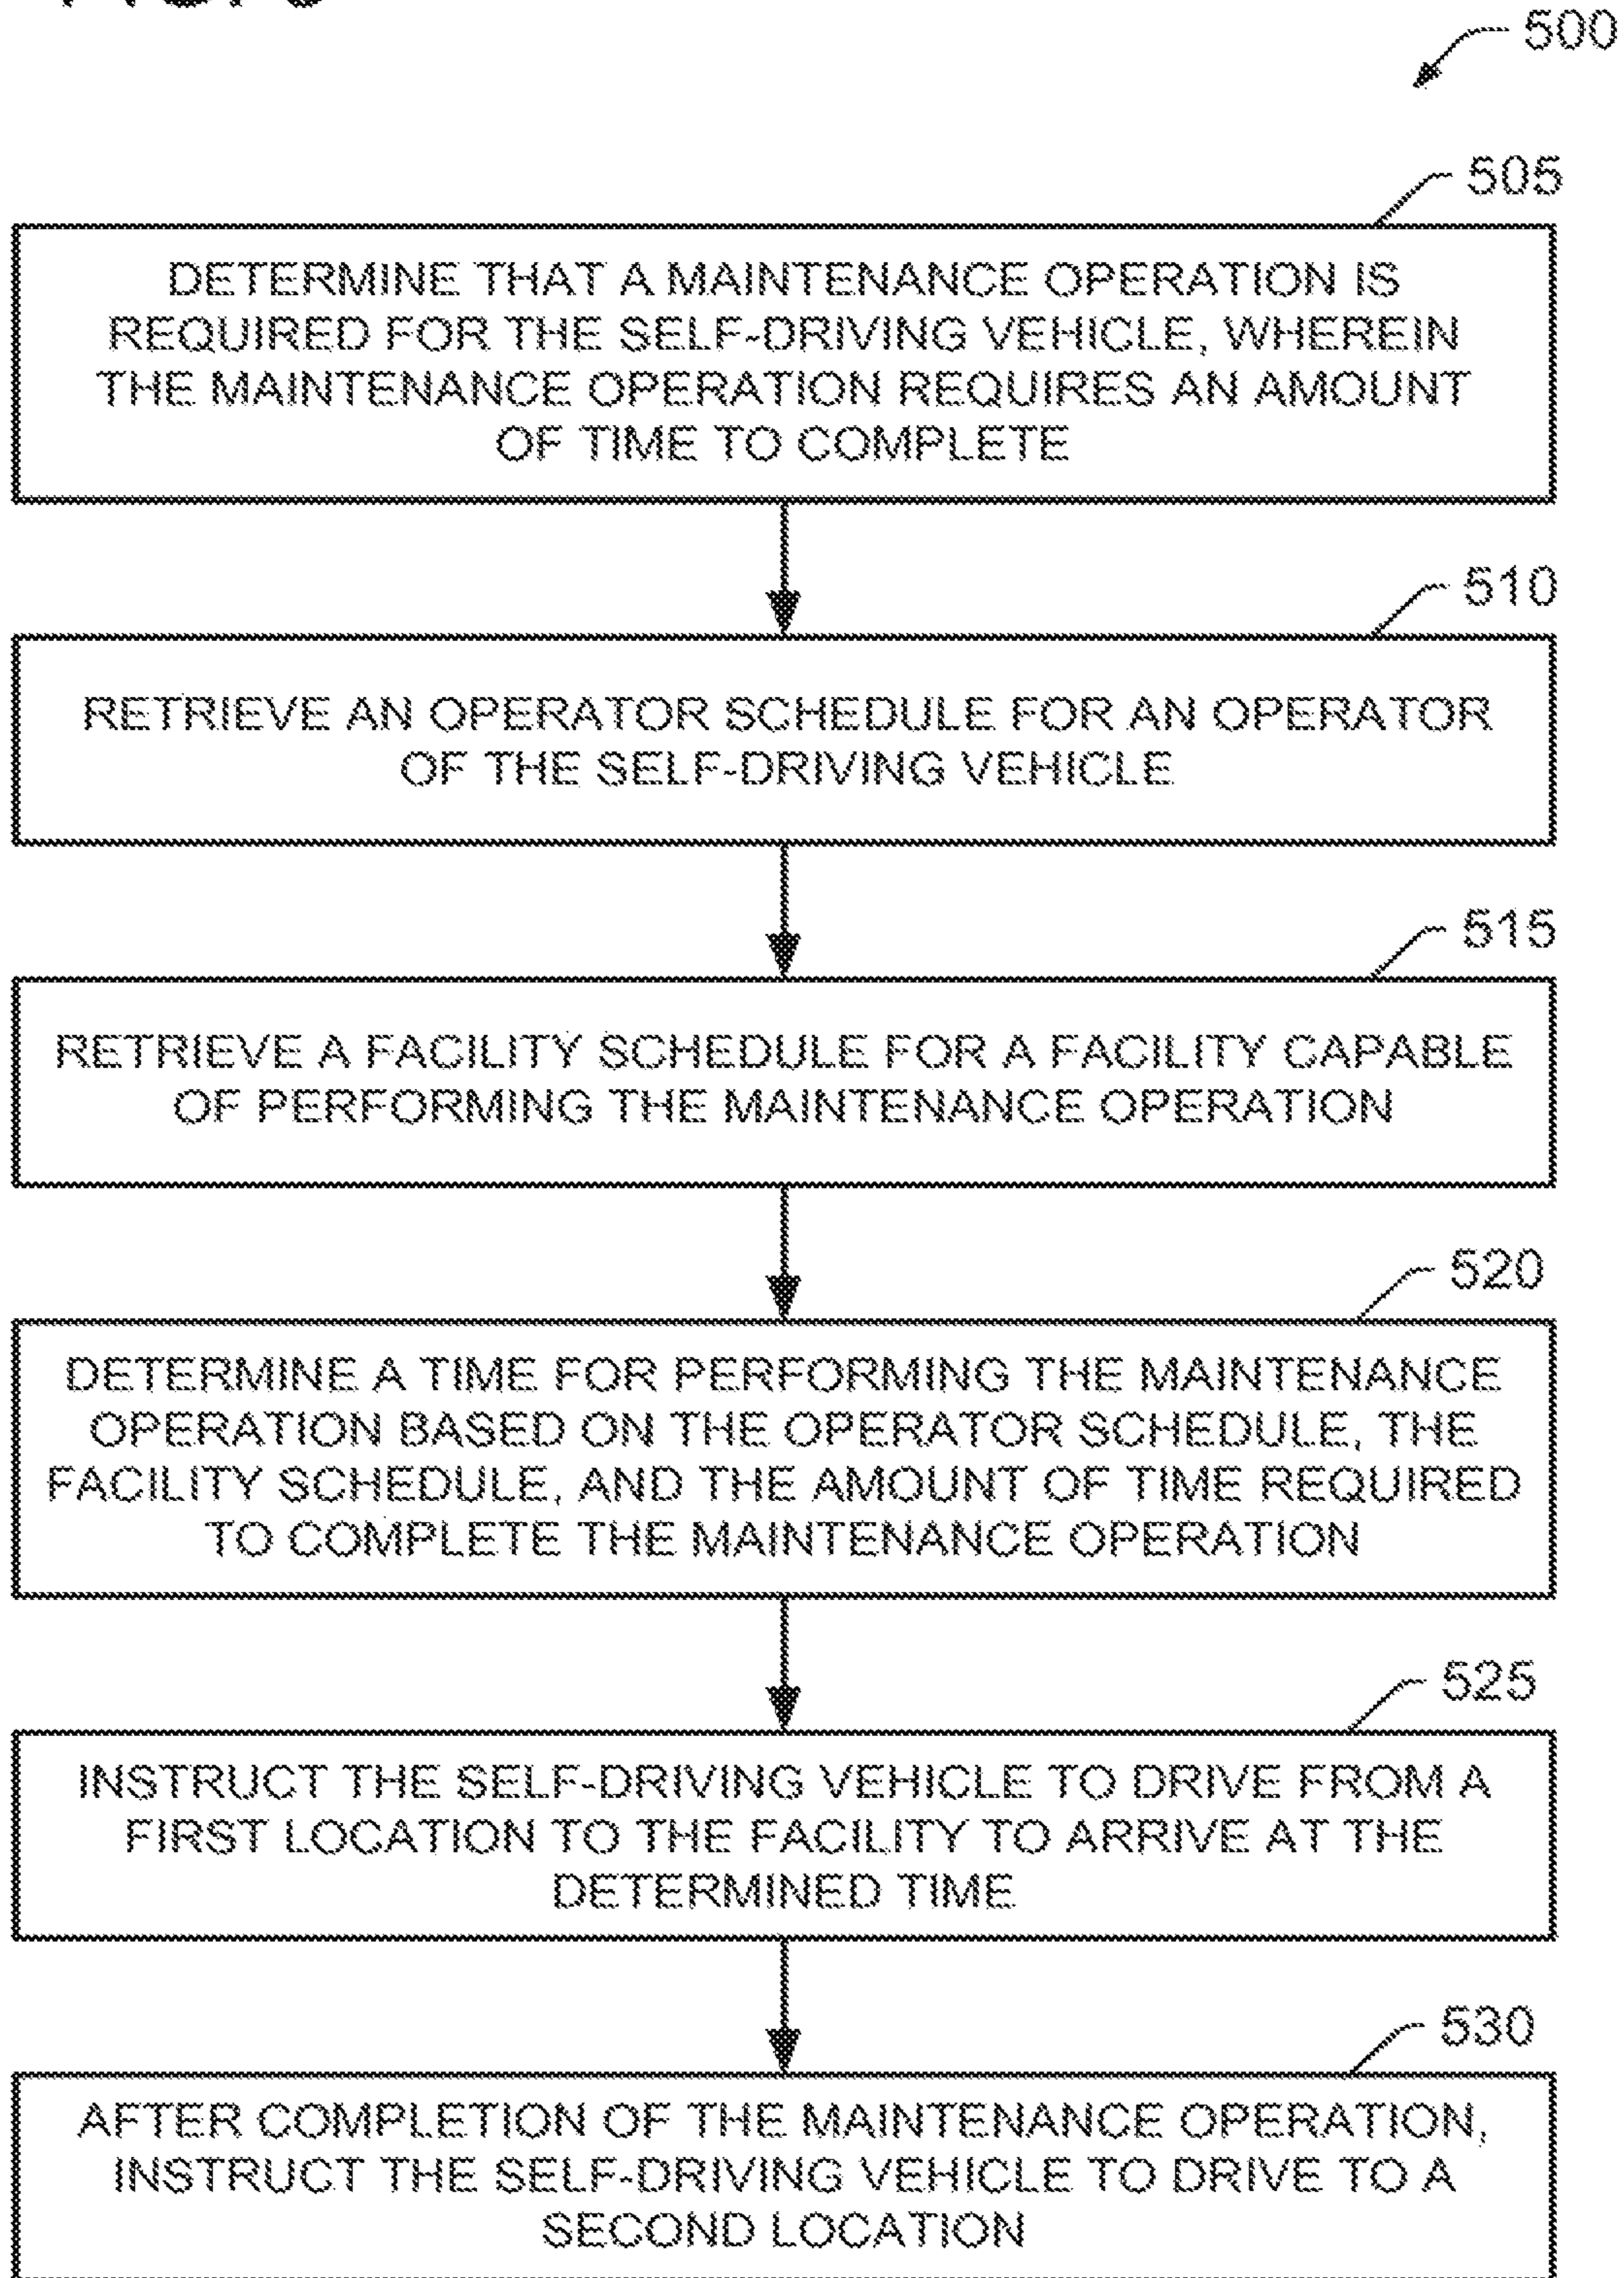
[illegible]

500

505

DETERMINE THAT A MAINTENANCE OPERATION IS REQUIRED FOR THE SELF-DRIVING VEHICLE, WHEREIN THE MAINTENANCE OPERATION REQUIRES AN AMOUNT OF TIME TO COMPLETE

510

RETRIEVE AN OPERATOR SCHEDULE FOR AN OPERATOR OF THE SELF-DRIVING VEHICLE

515

RETRIEVE A FACILITY SCHEDULE FOR A FACILITY CAPABLE OF PERFORMING THE MAINTENANCE OPERATION

520

DETERMINE A TIME FOR PERFORMING THE MAINTENANCE OPERATION BASED ON THE OPERATOR SCHEDULE, THE FACILITY SCHEDULE, AND THE AMOUNT OF TIME REQUIRED TO COMPLETE THE MAINTENANCE OPERATION

525

INSTRUCT THE SELF-DRIVING VEHICLE TO DRIVE FROM A FIRST LOCATION TO THE FACILITY TO ARRIVE AT THE DETERMINED TIME

530

AFTER COMPLETION OF THE MAINTENANCE OPERATION, INSTRUCT THE SELF-DRIVING VEHICLE TO DRIVE TO A SECOND LOCATION